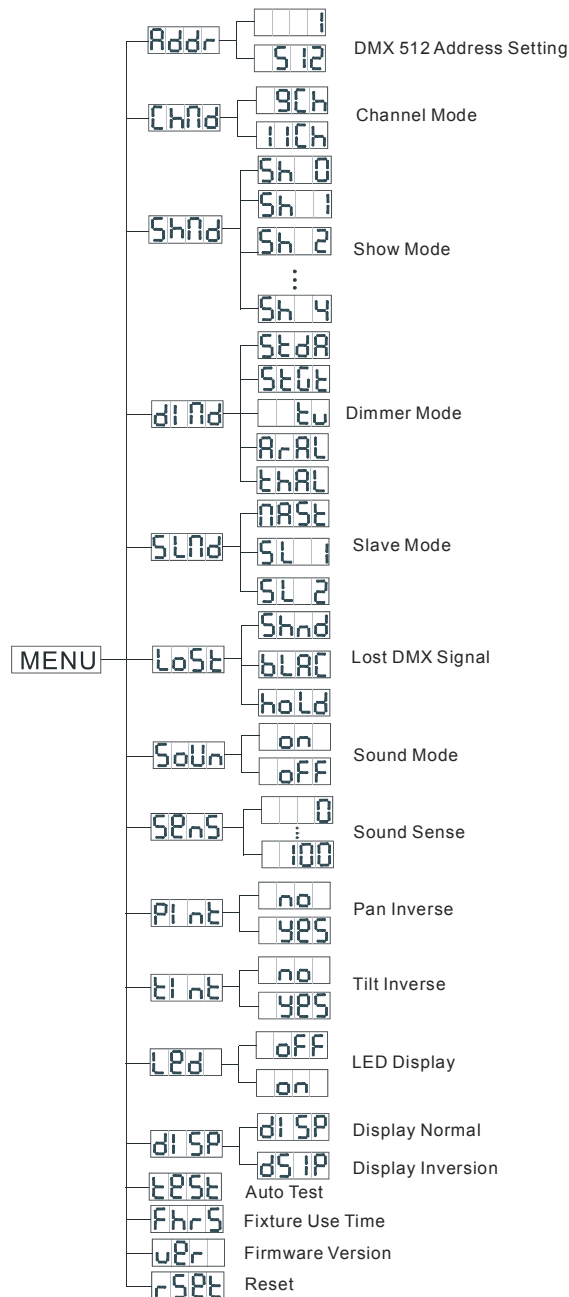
MENU

Addr
1
512
DMX 512 Address Setting

ChNd
9Ch
11Ch
Channel Mode

ShNd
Sh 0
Sh 1
Sh 2
⋮
Sh 4
Show Mode

dINd
StdA
StGt
tu
ArAL
thAL
Dimmer Mode

SLNd
NASt
SL 1
SL 2
Slave Mode

LoSt
Shnd
bLAC
hold
Lost DMX Signal

SoUn
on
oFF
Sound Mode

SEnS
0
⋮
100
Sound Sense

PInt
no
yES
Pan Inverse

tInt
no
yES
Tilt Inverse

LEd
oFF
on
LED Display

dISP
dISP
Display Normal
dSIP
Display Inversion

tESt
Auto Test

FhrS
Fixture Use Time

uEr
Firmware Version

rSEt
Reset